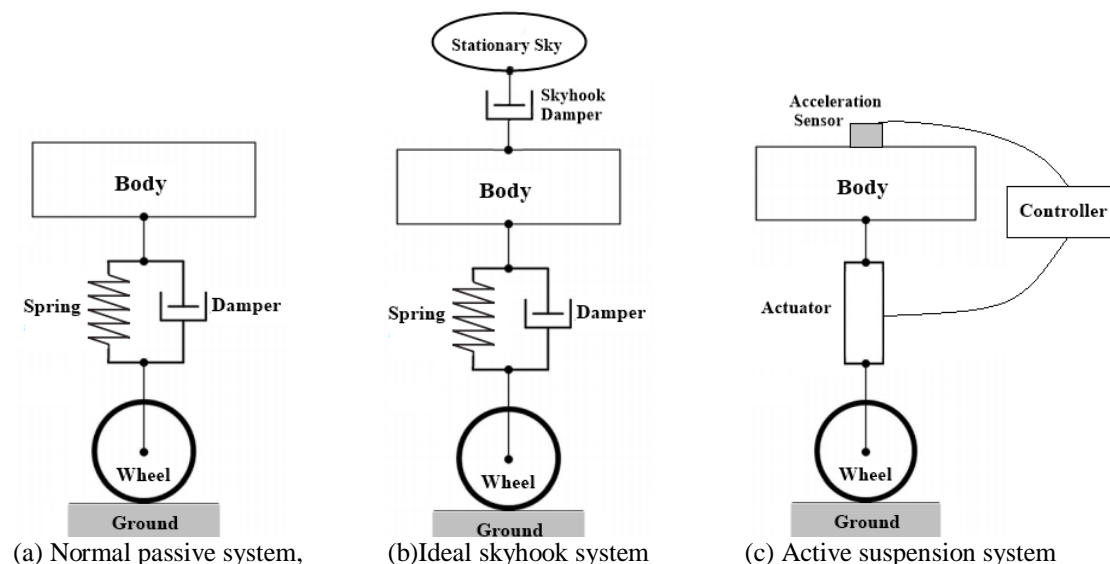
Body

Spring

Damper

Wheel

Ground

(a) Normal passive system,

Stationary Sky

Skyhook Damper

Body

Spring

Damper

Wheel

Ground

(b)Ideal skyhook system

Acceleration Sensor

Body

Controller

Actuator

Wheel

Ground

(c) Active suspension system